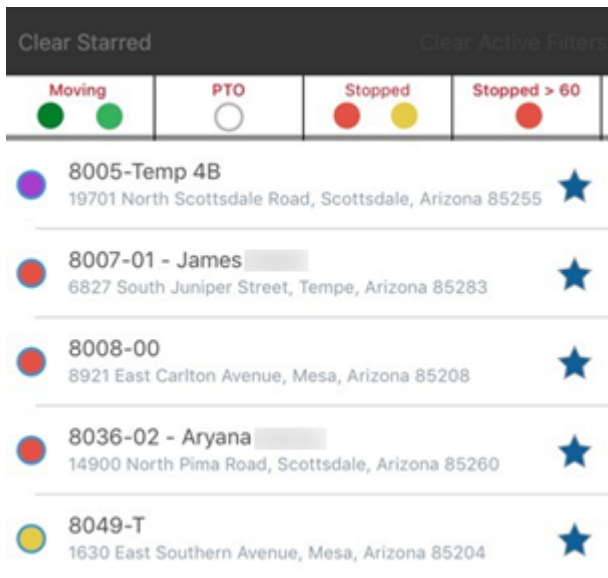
Clear Starred

Clear Active Filters

Moving

PTO

Stopped

Stopped > 60

8005-Temp 4B
19701 North Scottsdale Road, Scottsdale, Arizona 85255

8007-01 - James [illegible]
6827 South Juniper Street, Tempe, Arizona 85283

8008-00
8921 East Carlton Avenue, Mesa, Arizona 85208

8036-02 - Aryana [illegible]
14900 North Pima Road, Scottsdale, Arizona 85260

8049-T
1630 East Southern Avenue, Mesa, Arizona 85204